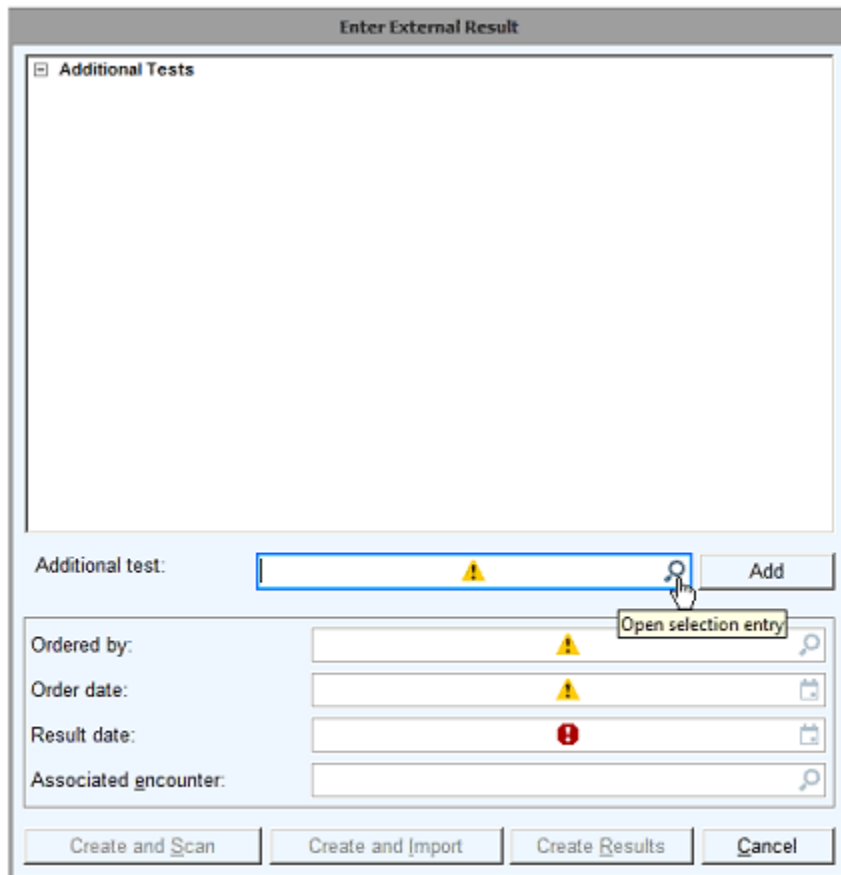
Enter External Result

Additional Tests

Additional test:

Add

Open selection entry

Ordered by:

Order date:

Result date:

Associated encounter:

Create and Scan

Create and Import

Create Results

Cancel